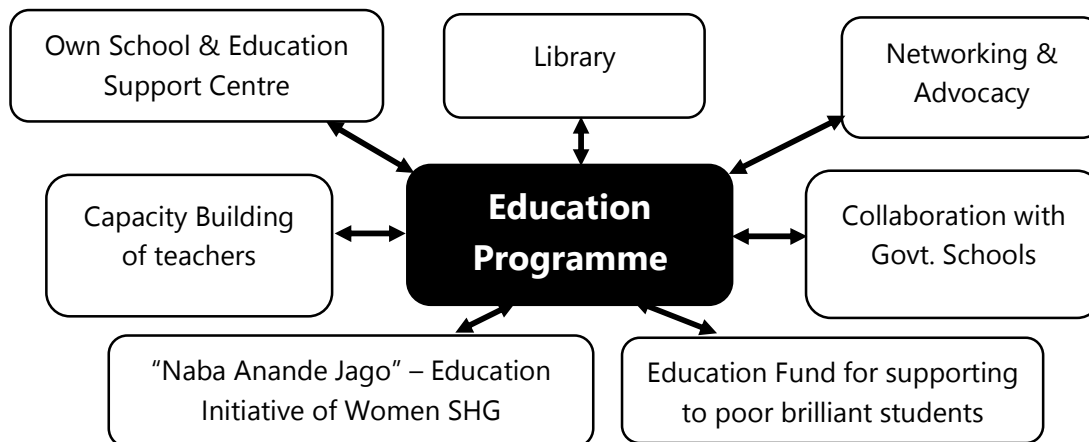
Own School & Education Support Centre

Library

Networking & Advocacy

Capacity Building of teachers

Education Programme

Collaboration with Govt. Schools

“Naba Anande Jago” – Education Initiative of Women SHG

Education Fund for supporting to poor brilliant students